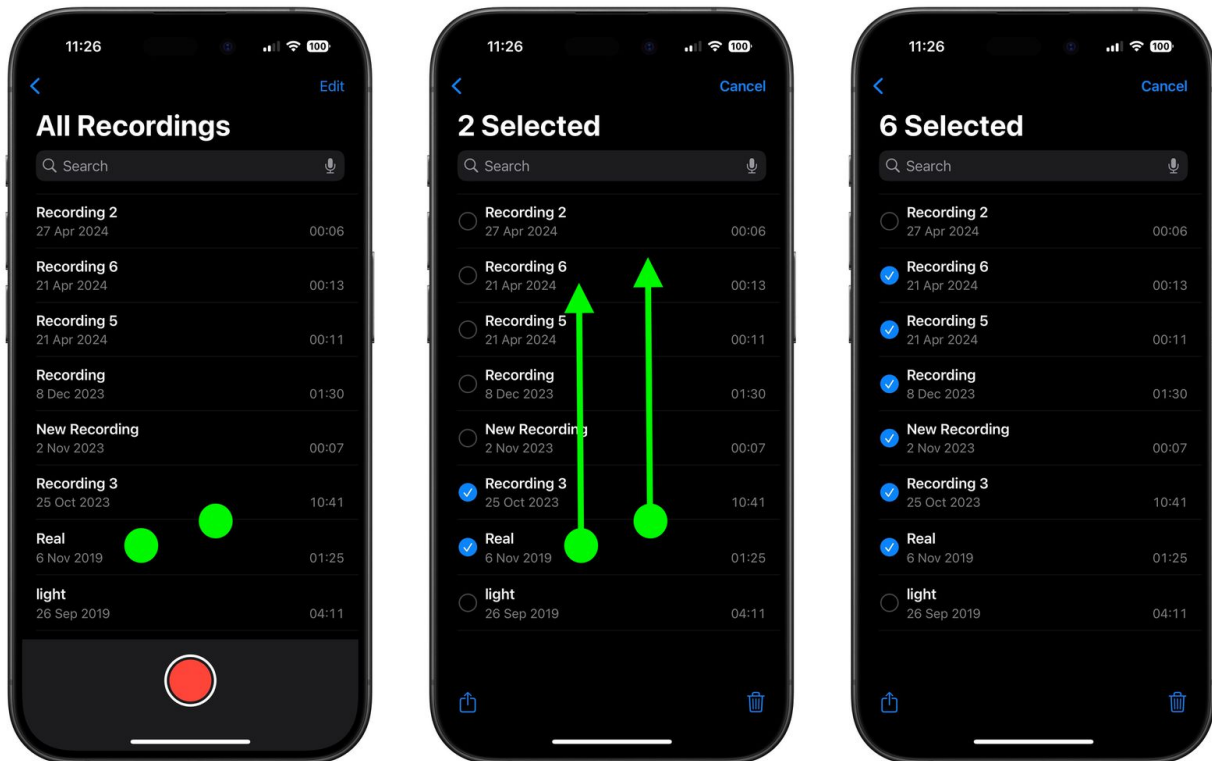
11:26
100
Edit
All Recordings
Search
Recording 2
27 Apr 2024
00:06
Recording 6
21 Apr 2024
00:13
Recording 5
21 Apr 2024
00:11
Recording
8 Dec 2023
01:30
New Recording
2 Nov 2023
00:07
Recording 3
25 Oct 2023
10:41
Real
6 Nov 2019
01:25
light
26 Sep 2019
04:11

11:26
100
Cancel
2 Selected
Search
Recording 2
27 Apr 2024
00:06
Recording 6
21 Apr 2024
00:13
Recording 5
21 Apr 2024
00:11
Recording
8 Dec 2023
01:30
New Recording
2 Nov 2023
00:07
Recording 3
25 Oct 2023
10:41
Real
6 Nov 2019
01:25
light
26 Sep 2019
04:11

11:26
100
Cancel
6 Selected
Search
Recording 2
27 Apr 2024
00:06
Recording 6
21 Apr 2024
00:13
Recording 5
21 Apr 2024
00:11
Recording
8 Dec 2023
01:30
New Recording
2 Nov 2023
00:07
Recording 3
25 Oct 2023
10:41
Real
6 Nov 2019
01:25
light
26 Sep 2019
04:11